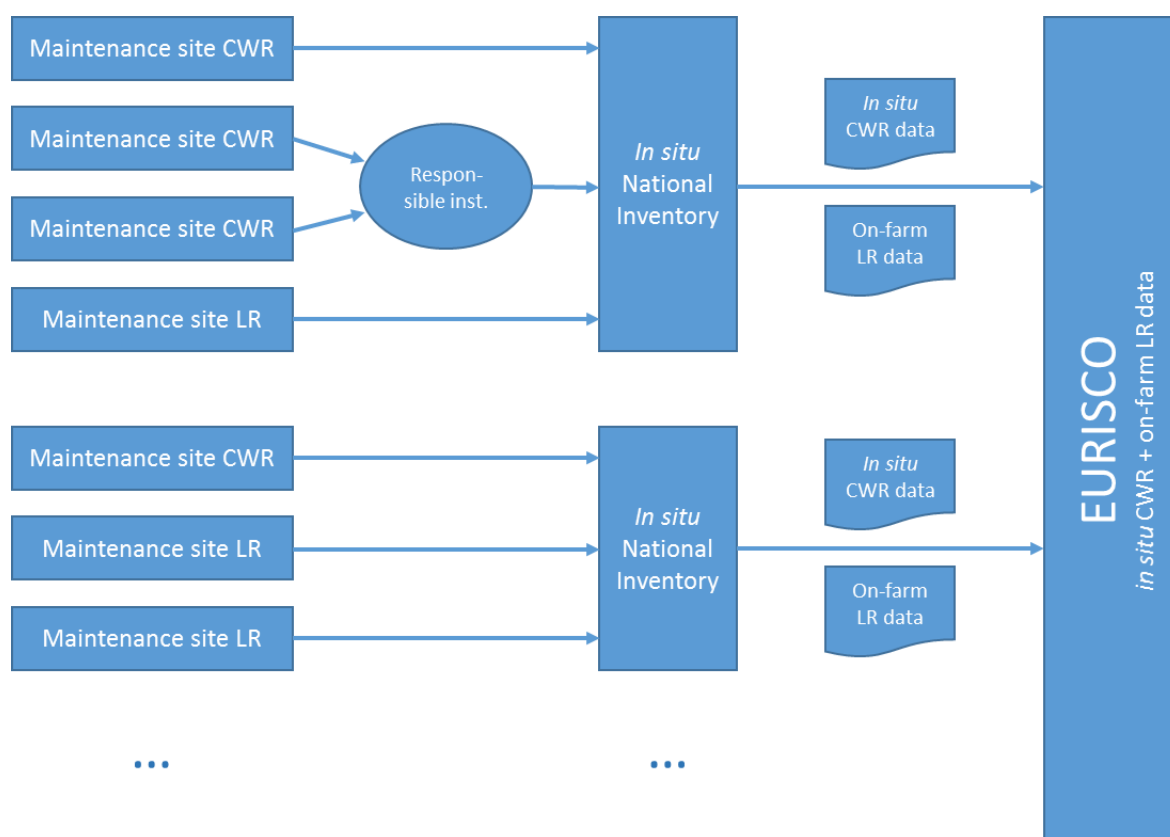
Maintenance site CWR

Maintenance site CWR

Maintenance site CWR

Maintenance site LR

Respon-sible inst.

In situ National Inventory

In situ CWR data

On-farm LR data

Maintenance site CWR

Maintenance site LR

Maintenance site LR

In situ National Inventory

In situ CWR data

On-farm LR data

...

...

EURISCO

in situ CWR + on-farm LR data